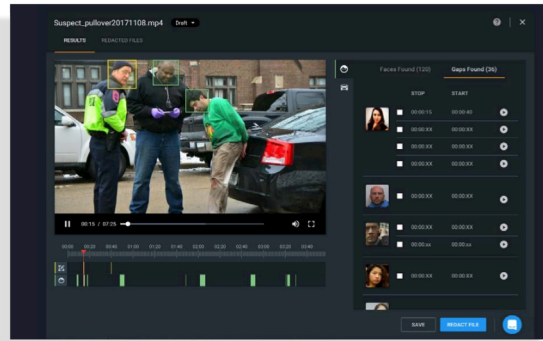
Suspect_pullover20171108.mp4 Draft

RESULTS REDACTED FILES

00:15 / 07:25

00:00 00:20 00:40 01:00 01:20 01:40 02:00 02:20 02:40 03:00 03:20 03:40

Faces Found (120) Gaps Found (36)

STOP START

00:00:15 00:00:40

00:00:XX 00:00:XX

00:00:XX 00:00:XX

00:00:XX 00:00:XX

00:00:XX 00:00:XX

00:00:XX 00:00:XX

00:00:xx 00:00:xx

00:00:XX 00:00:XX

SAVE REDACT FILE